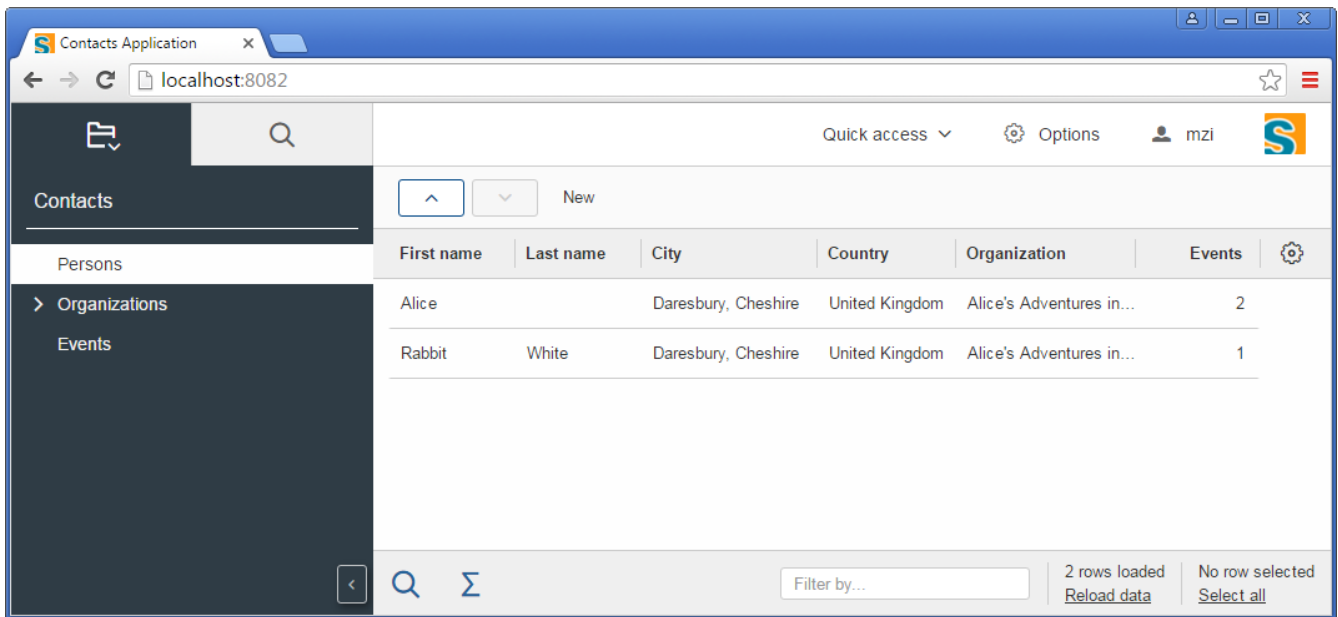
Contacts Application ×

localhost:8082

Quick access Options mzi

Contacts

Persons

Organizations

Events

New

| First name | Last name | City | Country | Organization | Events |
|---|---|---|---|---|---|
| Alice | | Daresbury, Cheshire | United Kingdom | Alice's Adventures in... | 2 |
| Rabbit | White | Daresbury, Cheshire | United Kingdom | Alice's Adventures in... | 1 |

Filter by...

2 rows loaded
Reload data

No row selected
Select all